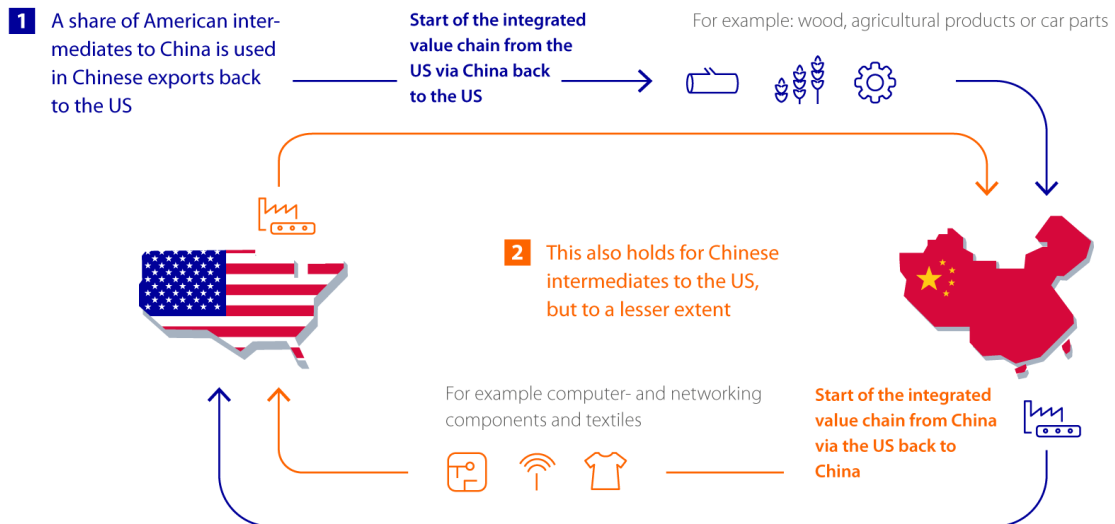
1 A share of American intermediates to China is used in Chinese exports back to the US

Start of the integrated value chain from the US via China back to the US

For example: wood, agricultural products or car parts

2 This also holds for Chinese intermediates to the US, but to a lesser extent

For example computer- and networking components and textiles

Start of the integrated value chain from China via the US back to China